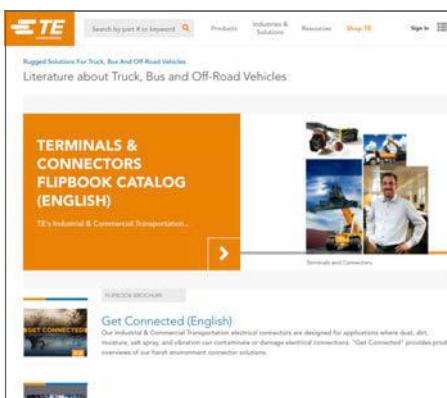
TE

Search by part # or keyword

Products

Industries & Solutions

Resources

Shop TE

Sign In

Rugged Solutions For Truck, Bus And Off-Road Vehicles

Literature about Truck, Bus and Off-Road Vehicles

TERMINALS & CONNECTORS FLIPBOOK CATALOG (ENGLISH)

TE's Industrial & Commercial Transportation...

Terminals and Connectors

FLIPBOOK BROCHURE

GET CONNECTED

Get Connected (English)

Our Industrial & Commercial Transportation electrical connectors are designed for applications where dust, dirt, moisture, salt spray, and vibration can contaminate or damage electrical connections. "Get Connected" provides prod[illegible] overviews of our harsh environment connector solutions.